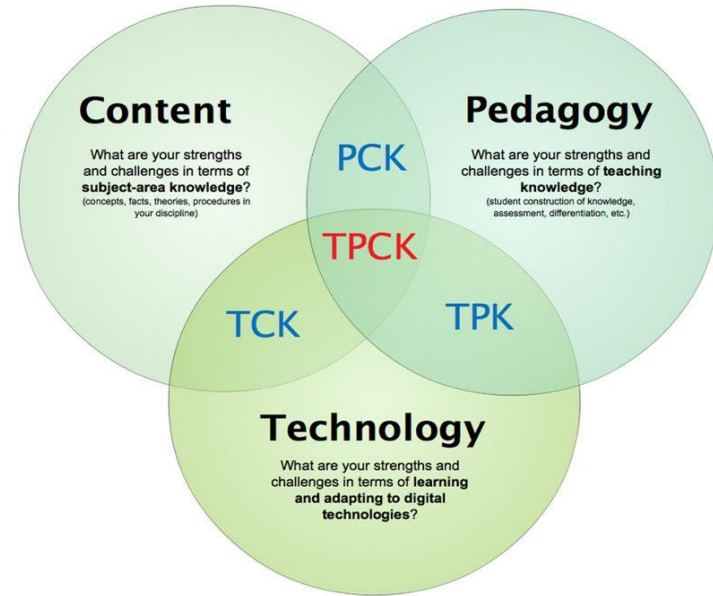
Content

What are your strengths and challenges in terms of **subject-area knowledge**? (concepts, facts, theories, procedures in your discipline)

Pedagogy

What are your strengths and challenges in terms of **teaching knowledge**? (student construction of knowledge, assessment, differentiation, etc.)

PCK

TPCK

TCK

TPK

Technology

What are your strengths and challenges in terms of **learning and adapting to digital technologies**?